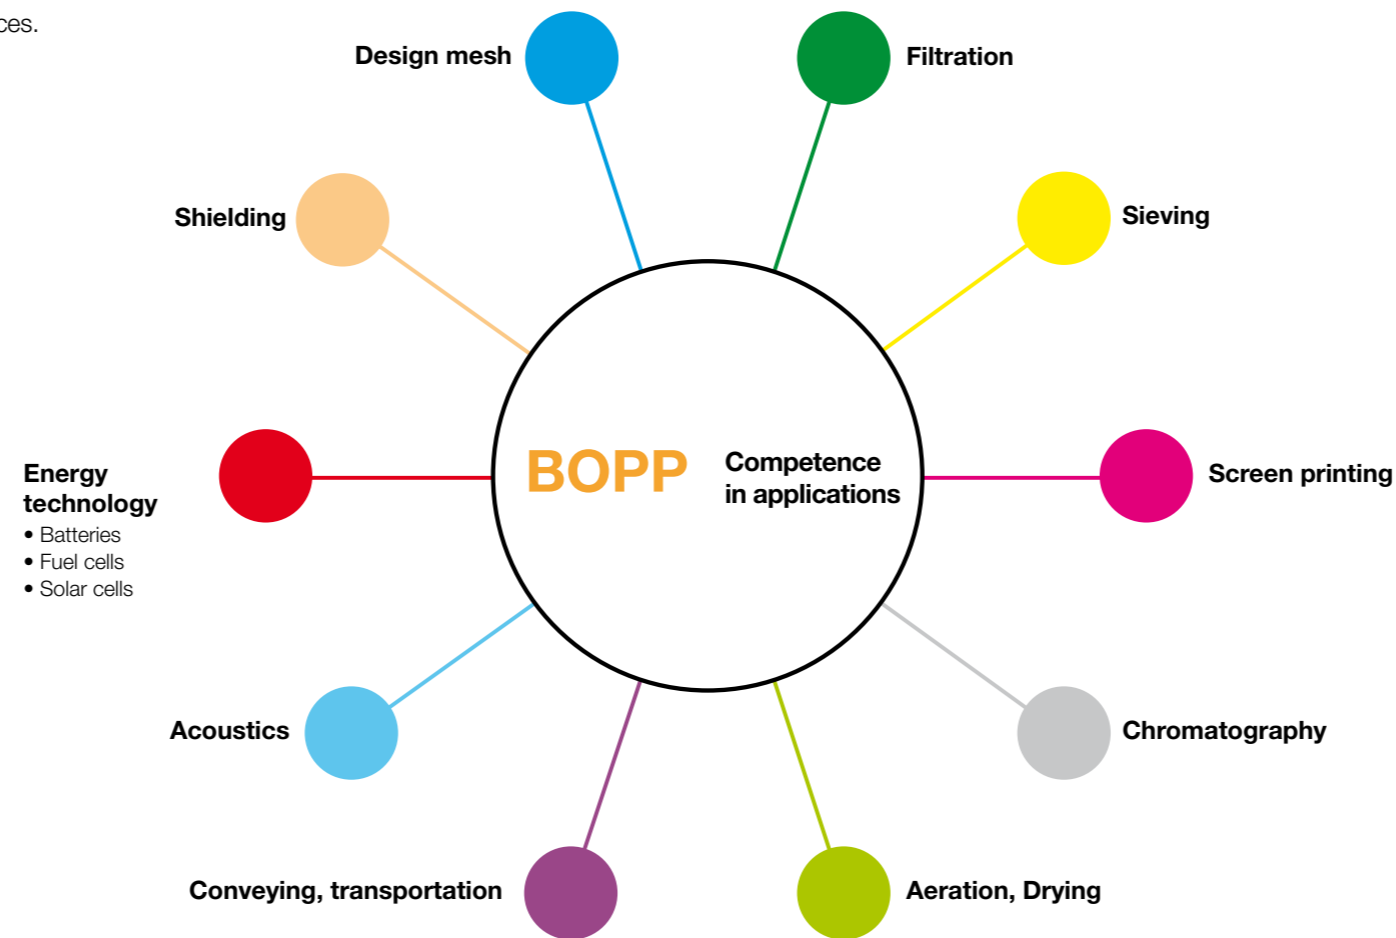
ces.

Design mesh

Filtration

Shielding

Sieving

BOPP

Competence in applications

Energy technology
• Batteries
• Fuel cells
• Solar cells

Screen printing

Acoustics

Chromatography

Conveying, transportation

Aeration, Drying